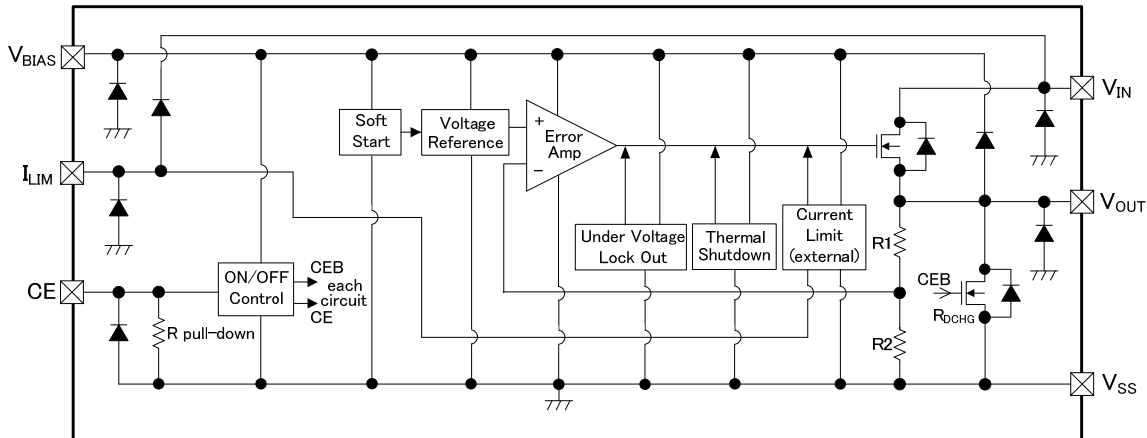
$V_{BIAS}$

$I_{LIM}$

CE

Soft Start

Voltage Reference

+
Error Amp
−

$V_{IN}$

$V_{OUT}$

Under Voltage Lock Out

Thermal Shutdown

Current Limit (external)

R1

ON/OFF Control

CEB
each circuit
CE

R pull−down

CEB

$R_{DCHG}$

R2

$V_{SS}$